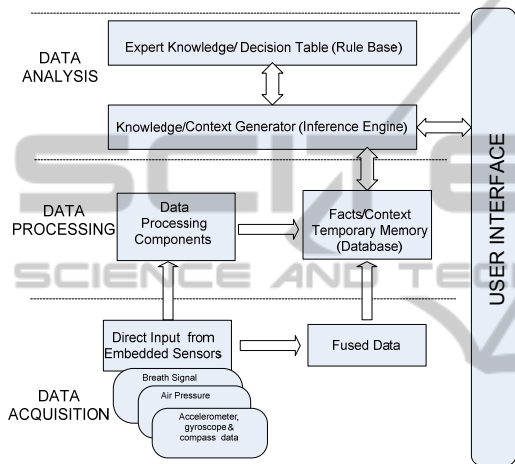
DATA ANALYSIS

Expert Knowledge/ Decision Table (Rule Base)

Knowledge/Context Generator (Inference Engine)

DATA PROCESSING

Data Processing Components

Facts/Context Temporary Memory (Database)

Direct Input from Embedded Sensors

Fused Data

DATA ACQUISITION

Breath Signal

Air Pressure

Accelerometer, gyroscope & compass data

USER INTERFACE

SCIENCE AND TEC